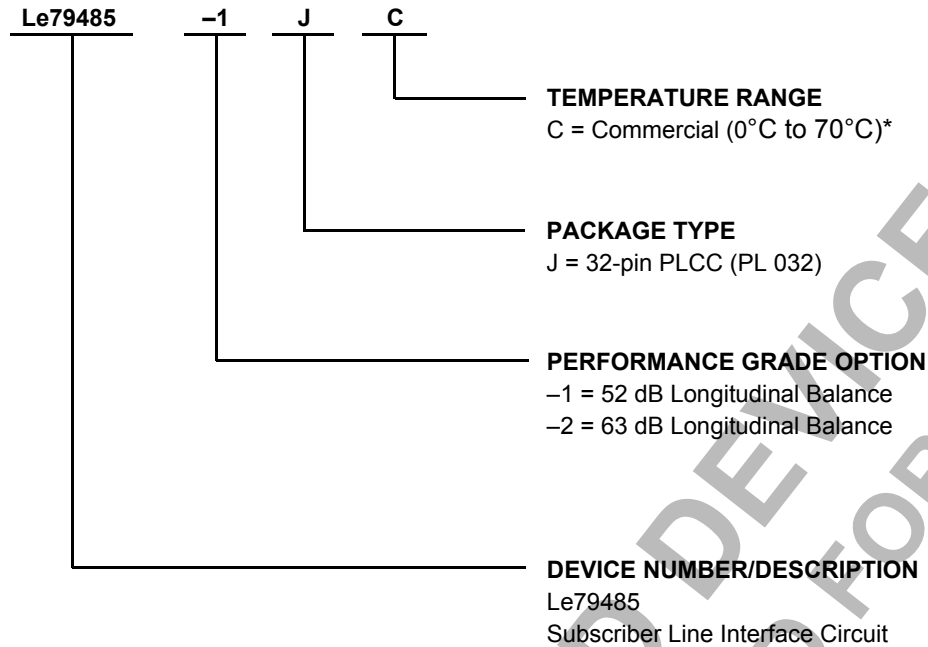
Le79485 –1 J C

TEMPERATURE RANGE
C = Commercial (0°C to 70°C)*

PACKAGE TYPE
J = 32-pin PLCC (PL 032)

PERFORMANCE GRADE OPTION
–1 = 52 dB Longitudinal Balance
–2 = 63 dB Longitudinal Balance

DEVICE NUMBER/DESCRIPTION
Le79485
Subscriber Line Interface Circuit

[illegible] DEVICE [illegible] FOR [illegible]